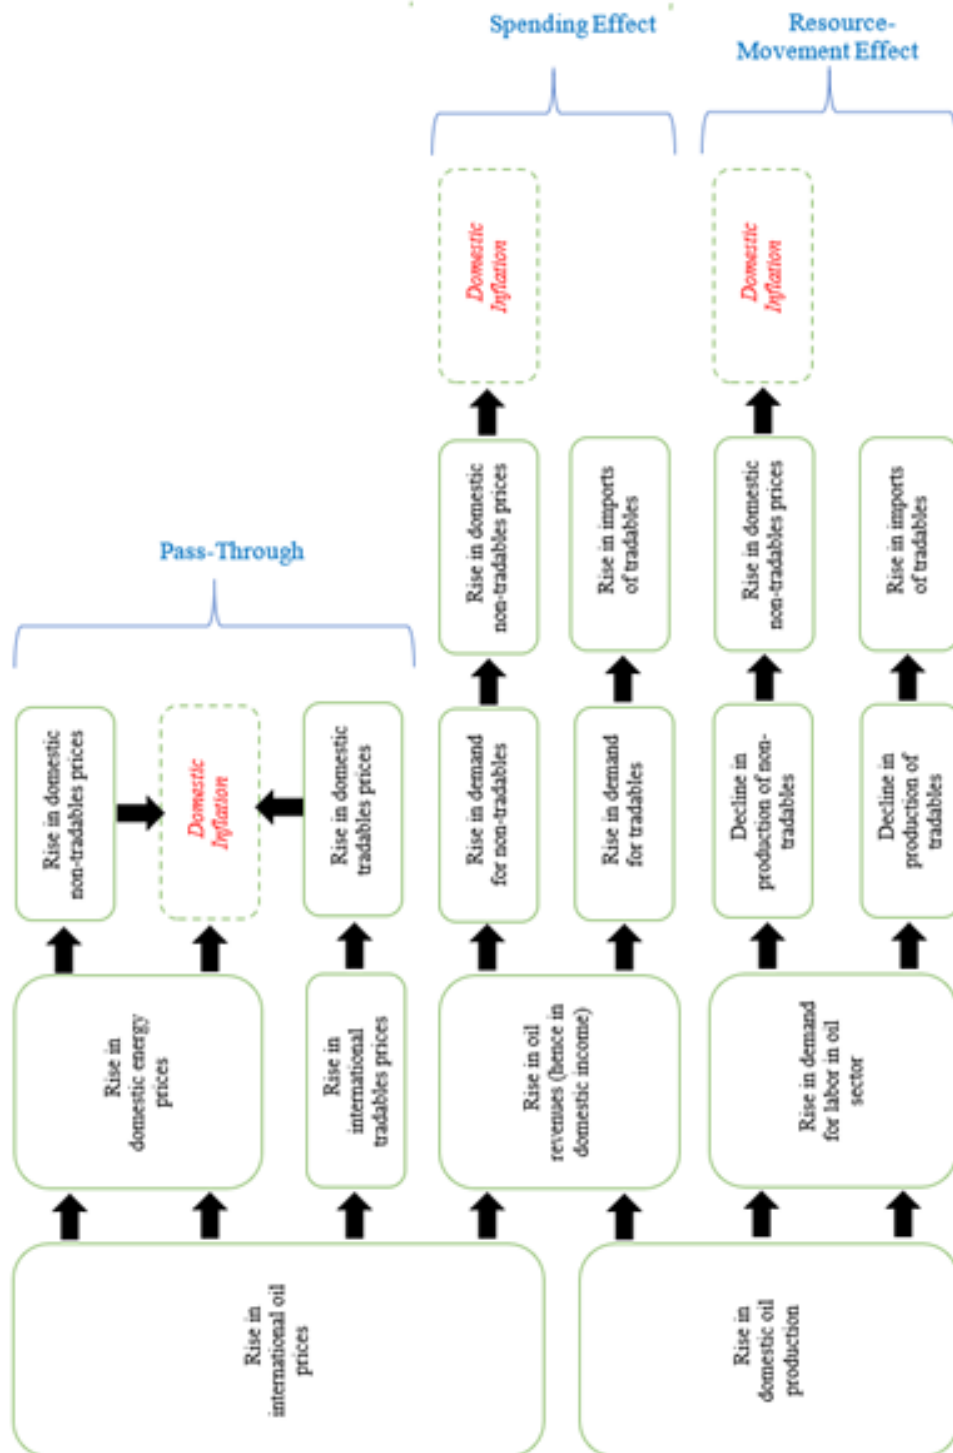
Spending Effect

Resource-Movement Effect

Domestic Inflation

Domestic Inflation

Rise in domestic non-tradables prices

Rise in imports of tradables

Rise in domestic non-tradables prices

Rise in imports of tradables

Pass-Through

Rise in domestic non-tradables prices

Domestic Inflation

Rise in domestic tradables prices

Rise in demand for non-tradables

Rise in demand for tradables

Decline in production of non-tradables

Decline in production of tradables

Rise in domestic energy prices

Rise in international tradables prices

Rise in oil revenues (hence in domestic income)

Rise in demand for labor in oil sector

Rise in international oil prices

Rise in domestic oil production